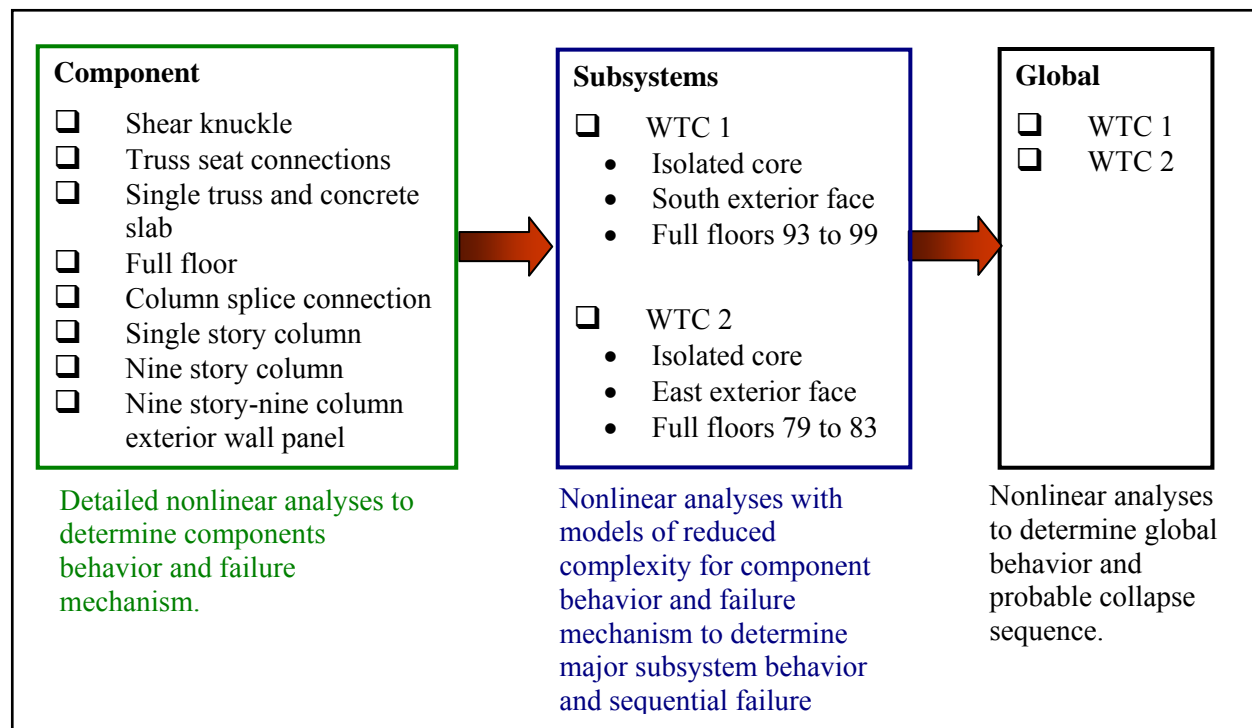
**Component**

❑ Shear knuckle
❑ Truss seat connections
❑ Single truss and concrete slab
❑ Full floor
❑ Column splice connection
❑ Single story column
❑ Nine story column
❑ Nine story-nine column exterior wall panel

Detailed nonlinear analyses to determine components behavior and failure mechanism.

**Subsystems**

❑ WTC 1
- Isolated core
- South exterior face
- Full floors 93 to 99

❑ WTC 2
- Isolated core
- East exterior face
- Full floors 79 to 83

Nonlinear analyses with models of reduced complexity for component behavior and failure mechanism to determine major subsystem behavior and sequential failure

**Global**

❑ WTC 1
❑ WTC 2

Nonlinear analyses to determine global behavior and probable collapse sequence.